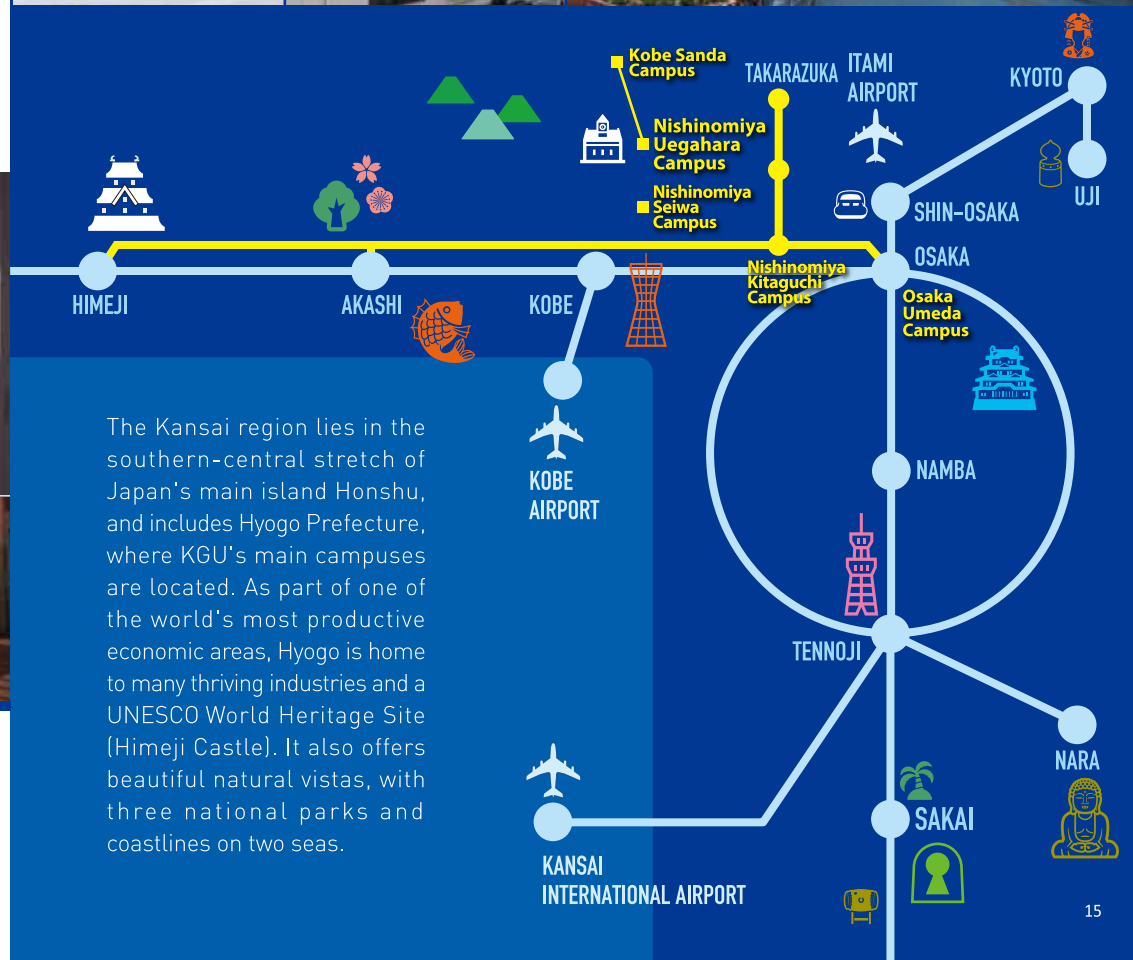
Kobe Sanda Campus

TAKARAZUKA

ITAMI AIRPORT

KYOTO

Nishinomiya Uegahara Campus

UJI

Nishinomiya Seiwa Campus

SHIN-OSAKA

OSAKA

HIMEJI

AKASHI

KOBE

Nishinomiya Kitaguchi Campus

Osaka Umeda Campus

The Kansai region lies in the southern-central stretch of Japan's main island Honshu, and includes Hyogo Prefecture, where KGU's main campuses are located. As part of one of the world's most productive economic areas, Hyogo is home to many thriving industries and a UNESCO World Heritage Site (Himeji Castle). It also offers beautiful natural vistas, with three national parks and coastlines on two seas.

KOBE AIRPORT

NAMBA

TENNOJI

NARA

SAKAI

KANSAI INTERNATIONAL AIRPORT

15